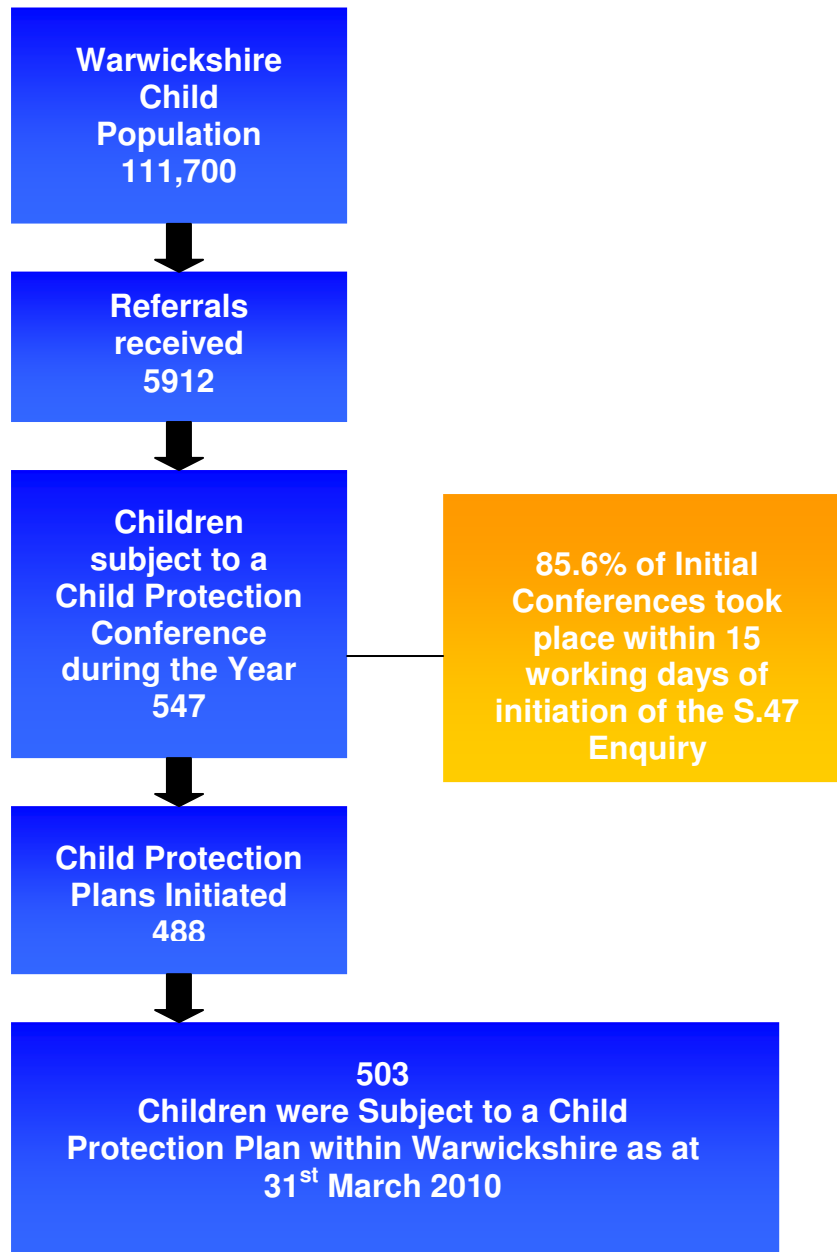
Warwickshire Child Population 111,700

Referrals received 5912

Children subject to a Child Protection Conference during the Year 547

85.6% of Initial Conferences took place within 15 working days of initiation of the S.47 Enquiry

Child Protection Plans Initiated 488

503
Children were Subject to a Child Protection Plan within Warwickshire as at $31^{st}$ March 2010